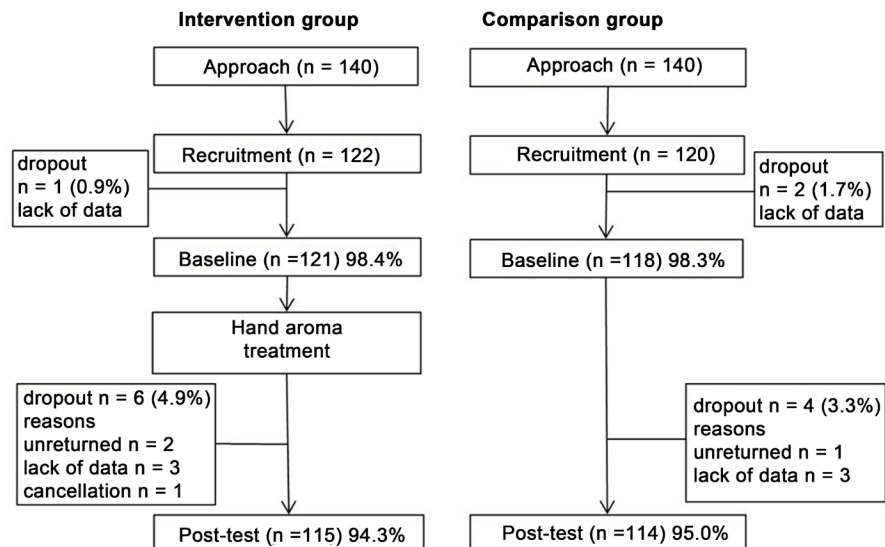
Intervention group

Approach (n = 140)

Recruitment (n = 122)

dropout
n = 1 (0.9%)
lack of data

Baseline (n =121) 98.4%

Hand aroma treatment

dropout n = 6 (4.9%)
reasons
unreturned n = 2
lack of data n = 3
cancellation n = 1

Post-test (n =115) 94.3%

Comparison group

Approach (n = 140)

Recruitment (n = 120)

dropout
n = 2 (1.7%)
lack of data

Baseline (n =118) 98.3%

dropout n = 4 (3.3%)
reasons
unreturned n = 1
lack of data n = 3

Post-test (n =114) 95.0%